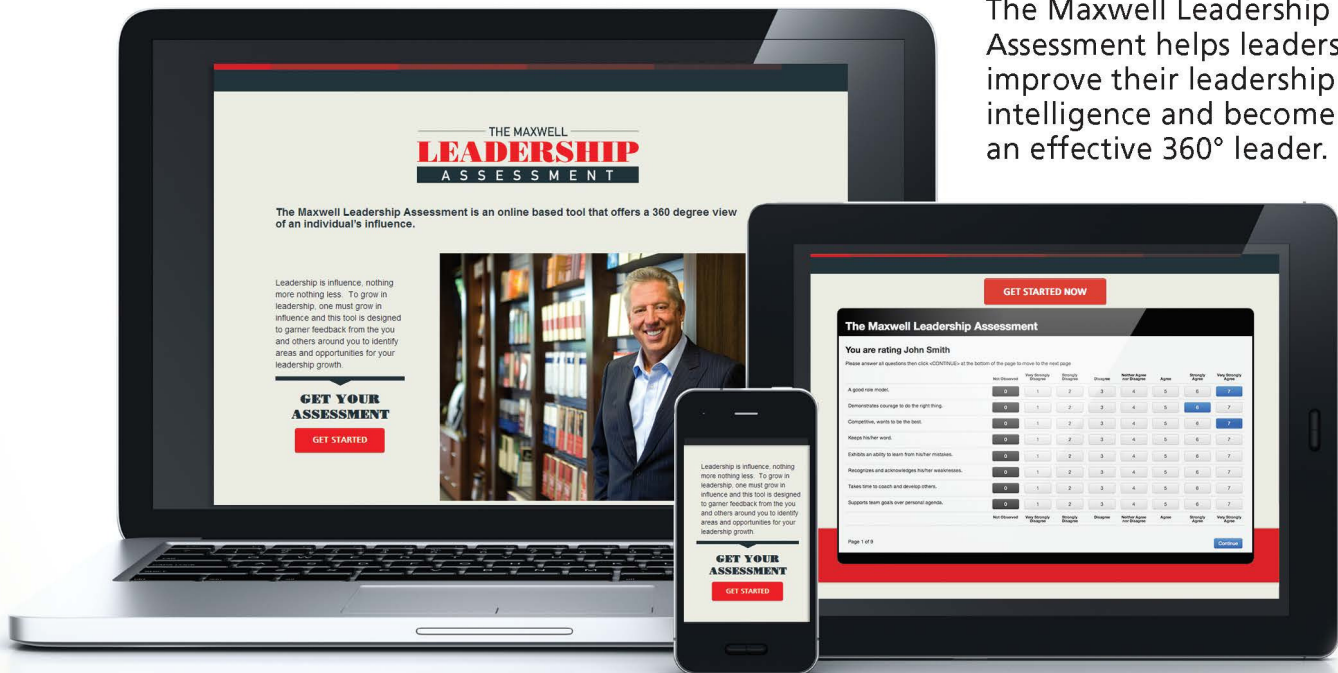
The Maxwell Leadership Assessment helps leaders improve their leadership intelligence and become an effective 360° leader.

THE MAXWELL
LEADERSHIP
ASSESSMENT

The Maxwell Leadership Assessment is an online based tool that offers a 360 degree view of an individual's influence.

Leadership is influence, nothing more nothing less. To grow in leadership, one must grow in influence and this tool is designed to garner feedback from the you and others around you to identify areas and opportunities for your leadership growth.

GET YOUR ASSESSMENT

GET STARTED

Leadership is influence, nothing more nothing less. To grow in leadership, one must grow in influence and this tool is designed to garner feedback from the you and others around you to identify areas and opportunities for your leadership growth.

GET YOUR ASSESSMENT

GET STARTED

GET STARTED NOW

The Maxwell Leadership Assessment

You are rating John Smith

Please answer all questions then click «CONTINUE» at the bottom of the page to move to the next page

| | Not Observed | Very Strongly Disagree | Strongly Disagree | Disagree | Neither Agree nor Disagree | Agree | Strongly Agree | Very Strongly Agree |
|---|---|---|---|---|---|---|---|---|
| A good role model. | 0 | 1 | 2 | 3 | 4 | 5 | 6 | 7 |
| Demonstrates courage to do the right thing. | 0 | 1 | 2 | 3 | 4 | 5 | 6 | 7 |
| Competitive, wants to be the best. | 0 | 1 | 2 | 3 | 4 | 5 | 6 | 7 |
| Keeps his/her word. | 0 | 1 | 2 | 3 | 4 | 5 | 6 | 7 |
| Exhibits an ability to learn from his/her mistakes. | 0 | 1 | 2 | 3 | 4 | 5 | 6 | 7 |
| Recognizes and acknowledges his/her weaknesses. | 0 | 1 | 2 | 3 | 4 | 5 | 6 | 7 |
| Takes time to coach and develop others. | 0 | 1 | 2 | 3 | 4 | 5 | 6 | 7 |
| Supports team goals over personal agenda. | 0 | 1 | 2 | 3 | 4 | 5 | 6 | 7 |
| | Not Observed | Very Strongly Disagree | Strongly Disagree | Disagree | Neither Agree nor Disagree | Agree | Strongly Agree | Very Strongly Agree |

Page 1 of 9

Continue